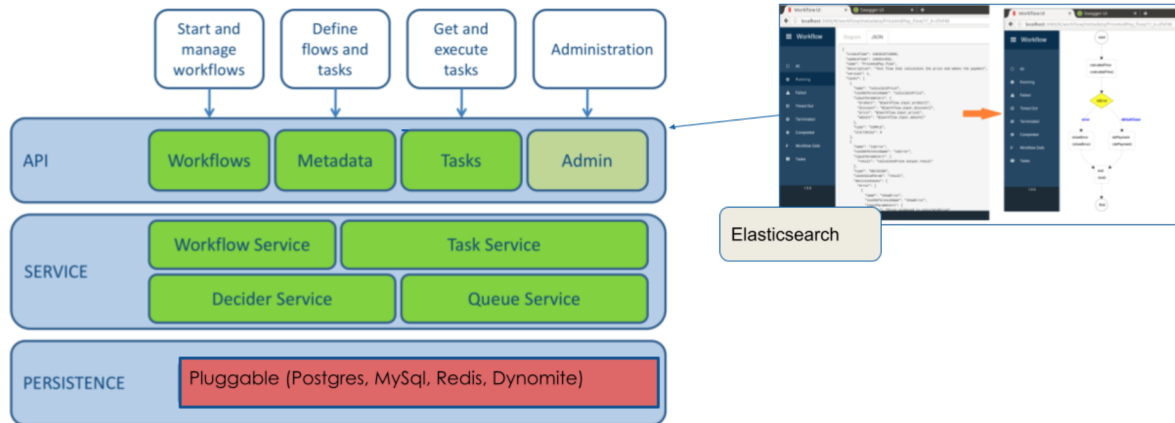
Start and manage workflows

Define flows and tasks

Get and execute tasks

Administration

API

Workflows

Metadata

Tasks

Admin

SERVICE

Workflow Service

Task Service

Decider Service

Queue Service

PERSISTENCE

Pluggable (Postgres, MySql, Redis, Dynomite)

Elasticsearch

Workflow

Workflow

Diagram

JSON

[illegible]